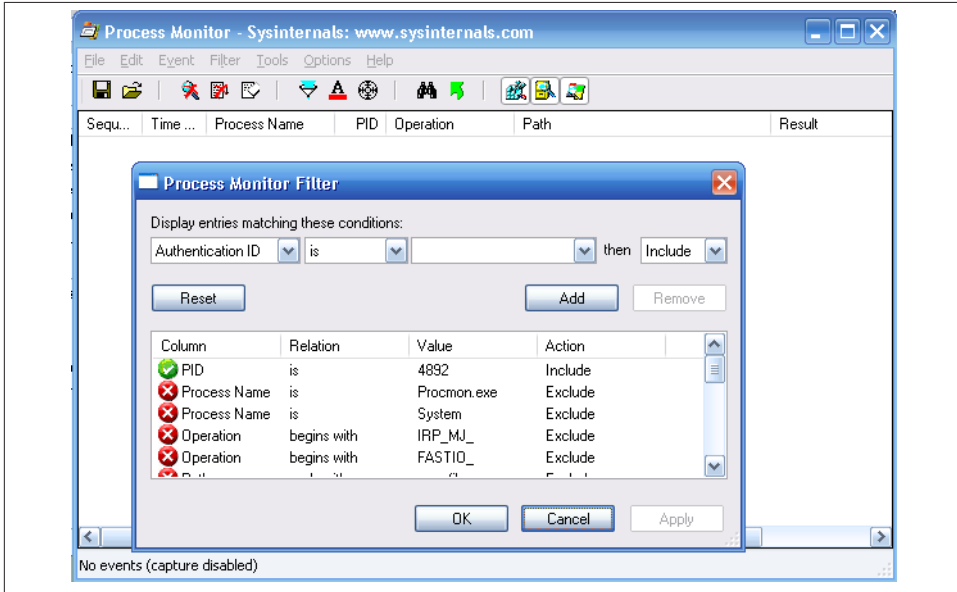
Process Monitor - Sysinternals: www.sysinternals.com

File Edit Event Filter Tools Options Help

| Sequ... | Time ... | Process Name | PID | Operation | Path | Result |
|---|---|---|---|---|---|---|

Process Monitor Filter

Display entries matching these conditions:

Authentication ID is then Include

Reset Add Remove

| Column | Relation | Value | Action |
|---|---|---|---|
| PID | is | 4892 | Include |
| Process Name | is | Procmon.exe | Exclude |
| Process Name | is | System | Exclude |
| Operation | begins with | IRP_MJ_ | Exclude |
| Operation | begins with | FASTIO_ | Exclude |
| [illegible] | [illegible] | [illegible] | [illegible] |

OK Cancel Apply

No events (capture disabled)